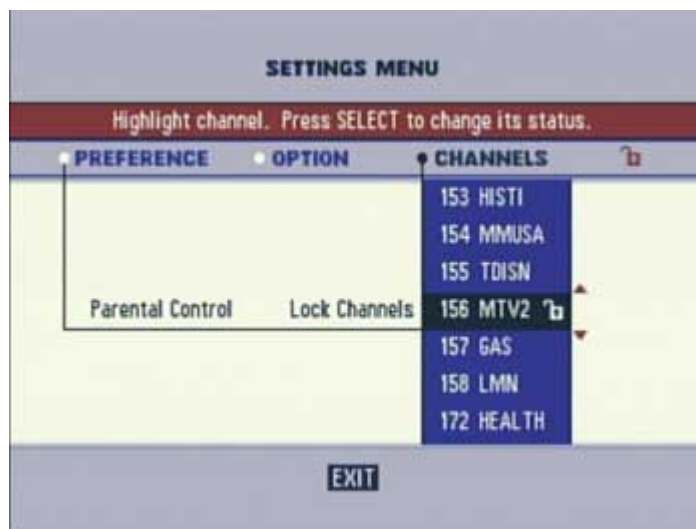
SETTINGS MENU

Highlight channel. Press SELECT to change its status.

PREFERENCE OPTION CHANNELS

Parental Control Lock Channels

153 HISTI
154 MMUSA
155 TDISN
156 MTV2
157 GAS
158 LMN
172 HEALTH

EXIT